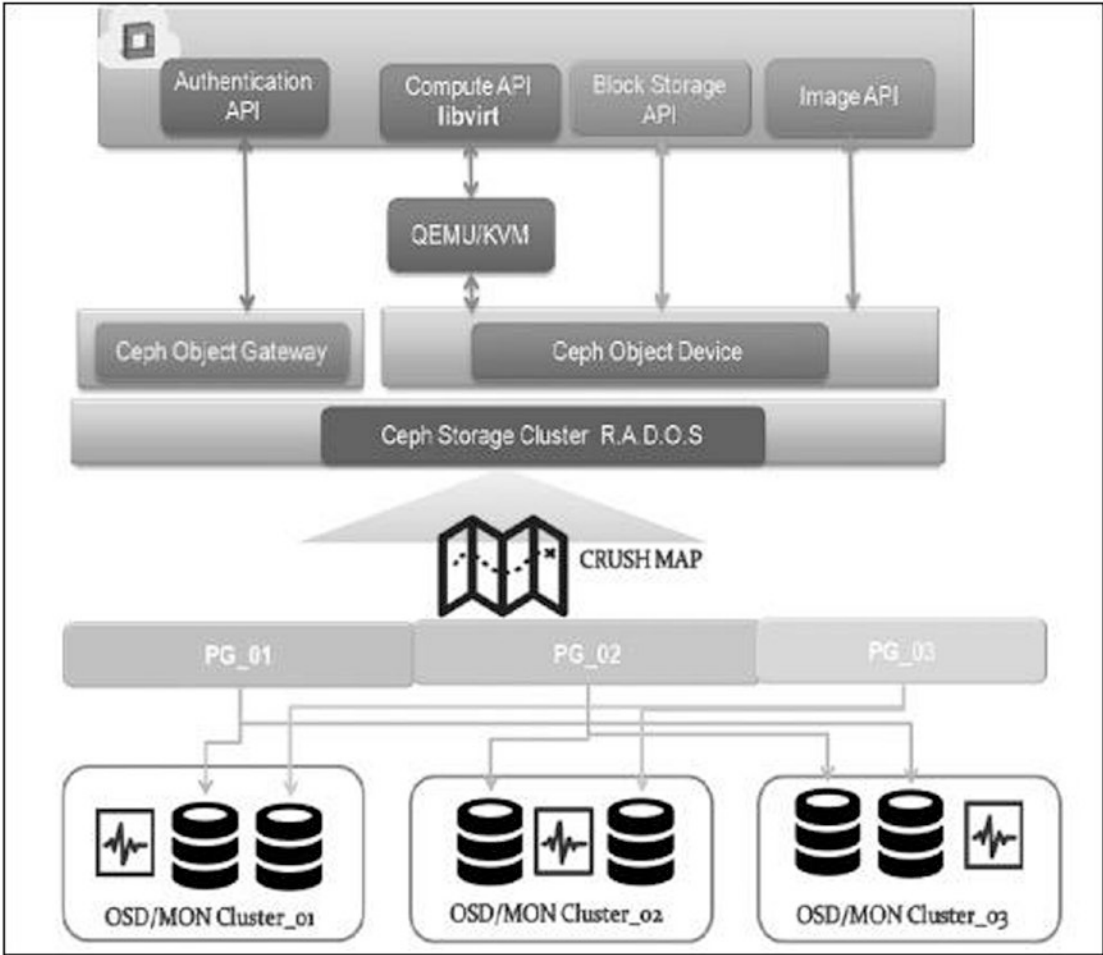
Authentication API

Compute API libvirt

Block Storage API

Image API

QEMU/KVM

Ceph Object Gateway

Ceph Object Device

Ceph Storage Cluster R.A.D.O.S

CRUSH MAP

PG_01

PG_02

PG_03

OSD/MON Cluster_01

OSD/MON Cluster_02

OSD/MON Cluster_03